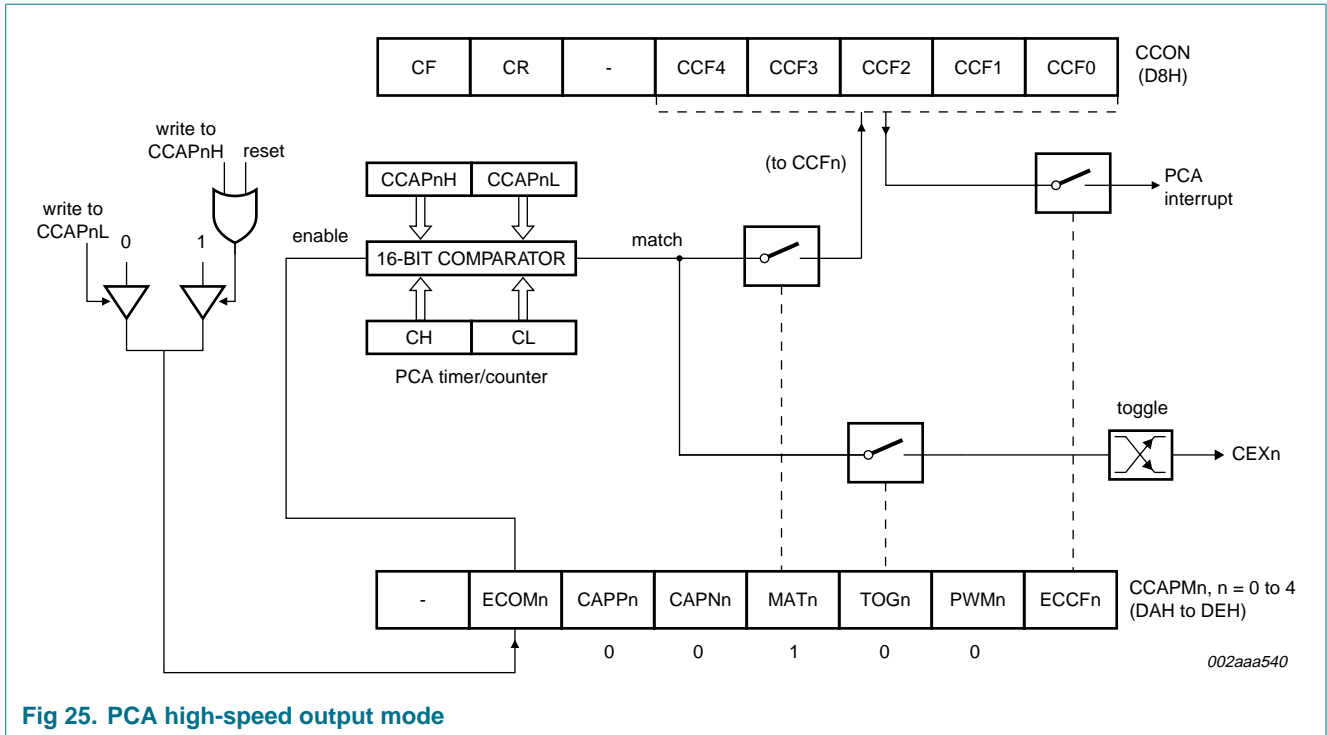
| CF | CR | - | CCF4 | CCF3 | CCF2 | CCF1 | CCF0 |
|---|---|---|---|---|---|---|---|

CCON (D8H)

write to CCAPnH

reset

write to CCAPnL

0

1

enable

CCAPnH

CCAPnL

16-BIT COMPARATOR

match

(to CCFn)

PCA interrupt

CH

CL

PCA timer/counter

toggle

CEXn

| - | ECOMn | CAPPn | CAPNn | MATn | TOGn | PWMn | ECCFn |
|---|---|---|---|---|---|---|---|
| | | 0 | 0 | 1 | 0 | 0 | |

CCAPMn, n = 0 to 4 (DAH to DEH)

002aaa540

Fig 25. PCA high-speed output mode